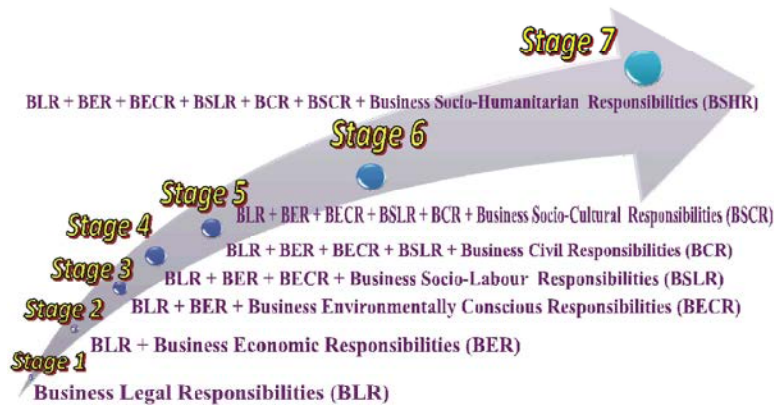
Stage 7

BLR + BER + BECR + BSLR + BCR + BSCR + Business Socio-Humanitarian Responsibilities (BSHR)

Stage 6

Stage 5

BLR + BER + BECR + BSLR + BCR + Business Socio-Cultural Responsibilities (BSCR)

Stage 4

BLR + BER + BECR + BSLR + Business Civil Responsibilities (BCR)

Stage 3

BLR + BER + BECR + Business Socio-Labour Responsibilities (BSLR)

Stage 2

BLR + BER + Business Environmentally Conscious Responsibilities (BECR)

BLR + Business Economic Responsibilities (BER)

Stage 1

Business Legal Responsibilities (BLR)